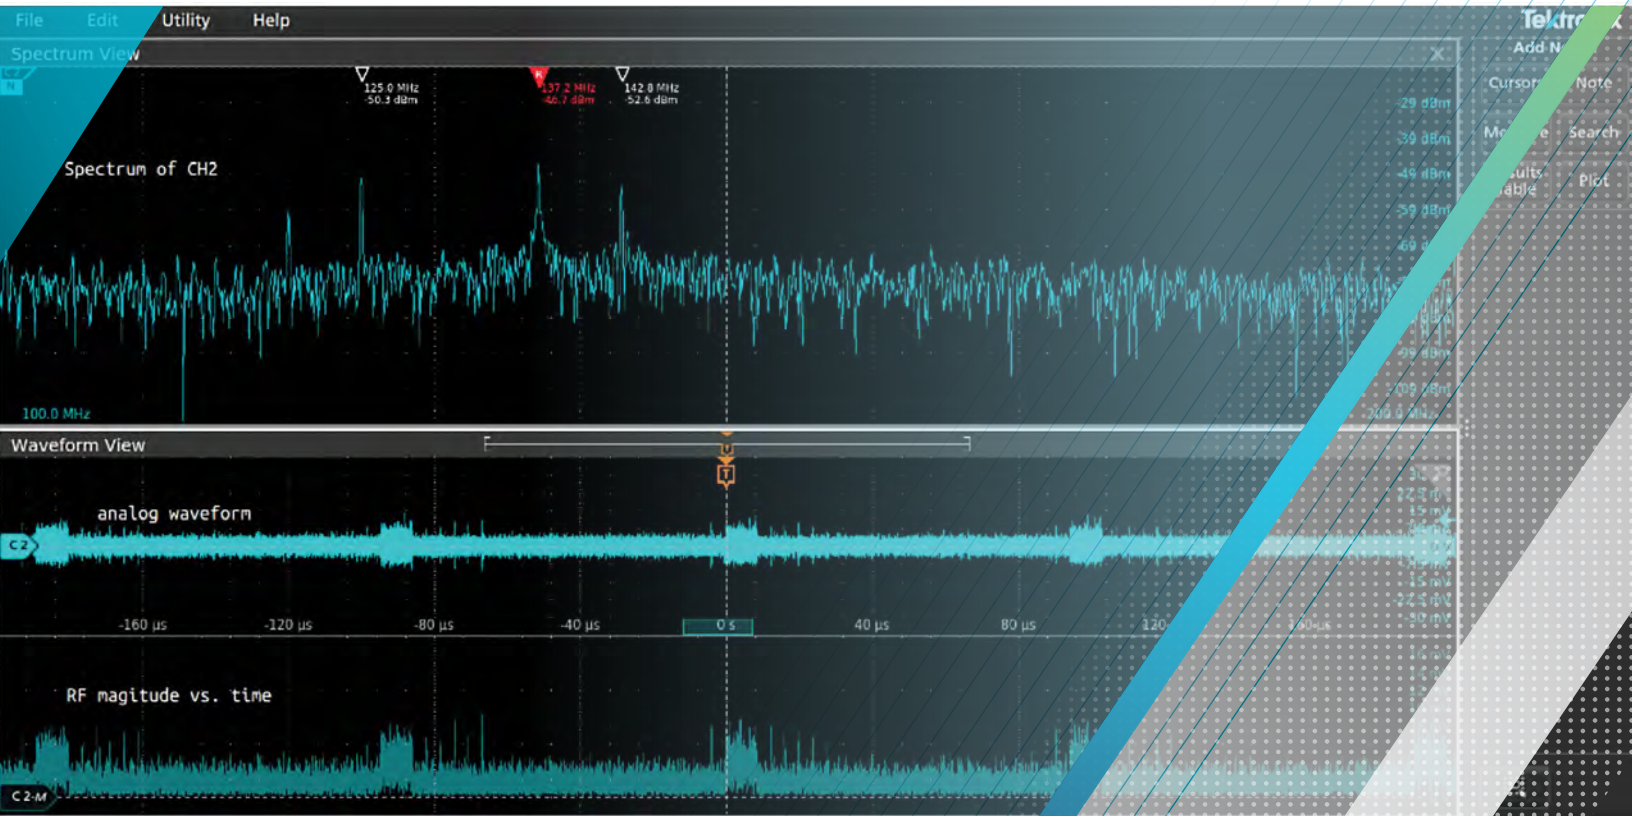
File Edit Utility Help

Tektronix

Spectrum View

Add New

Cursors Note

Measure Search

Results Table Plot

125.0 MHz
-50.3 dBm

137.2 MHz
-46.7 dBm

142.8 MHz
-52.6 dBm

-29 dBm
-39 dBm
-49 dBm
-59 dBm
-69 dBm
-99 dBm
-109 dBm

Spectrum of CH2

100.0 MHz

200.0 MHz

Waveform View

analog waveform

C2

-160 µs -120 µs -80 µs -40 µs 0 s 40 µs 80 µs 120

RF magitude vs. time

C2-M